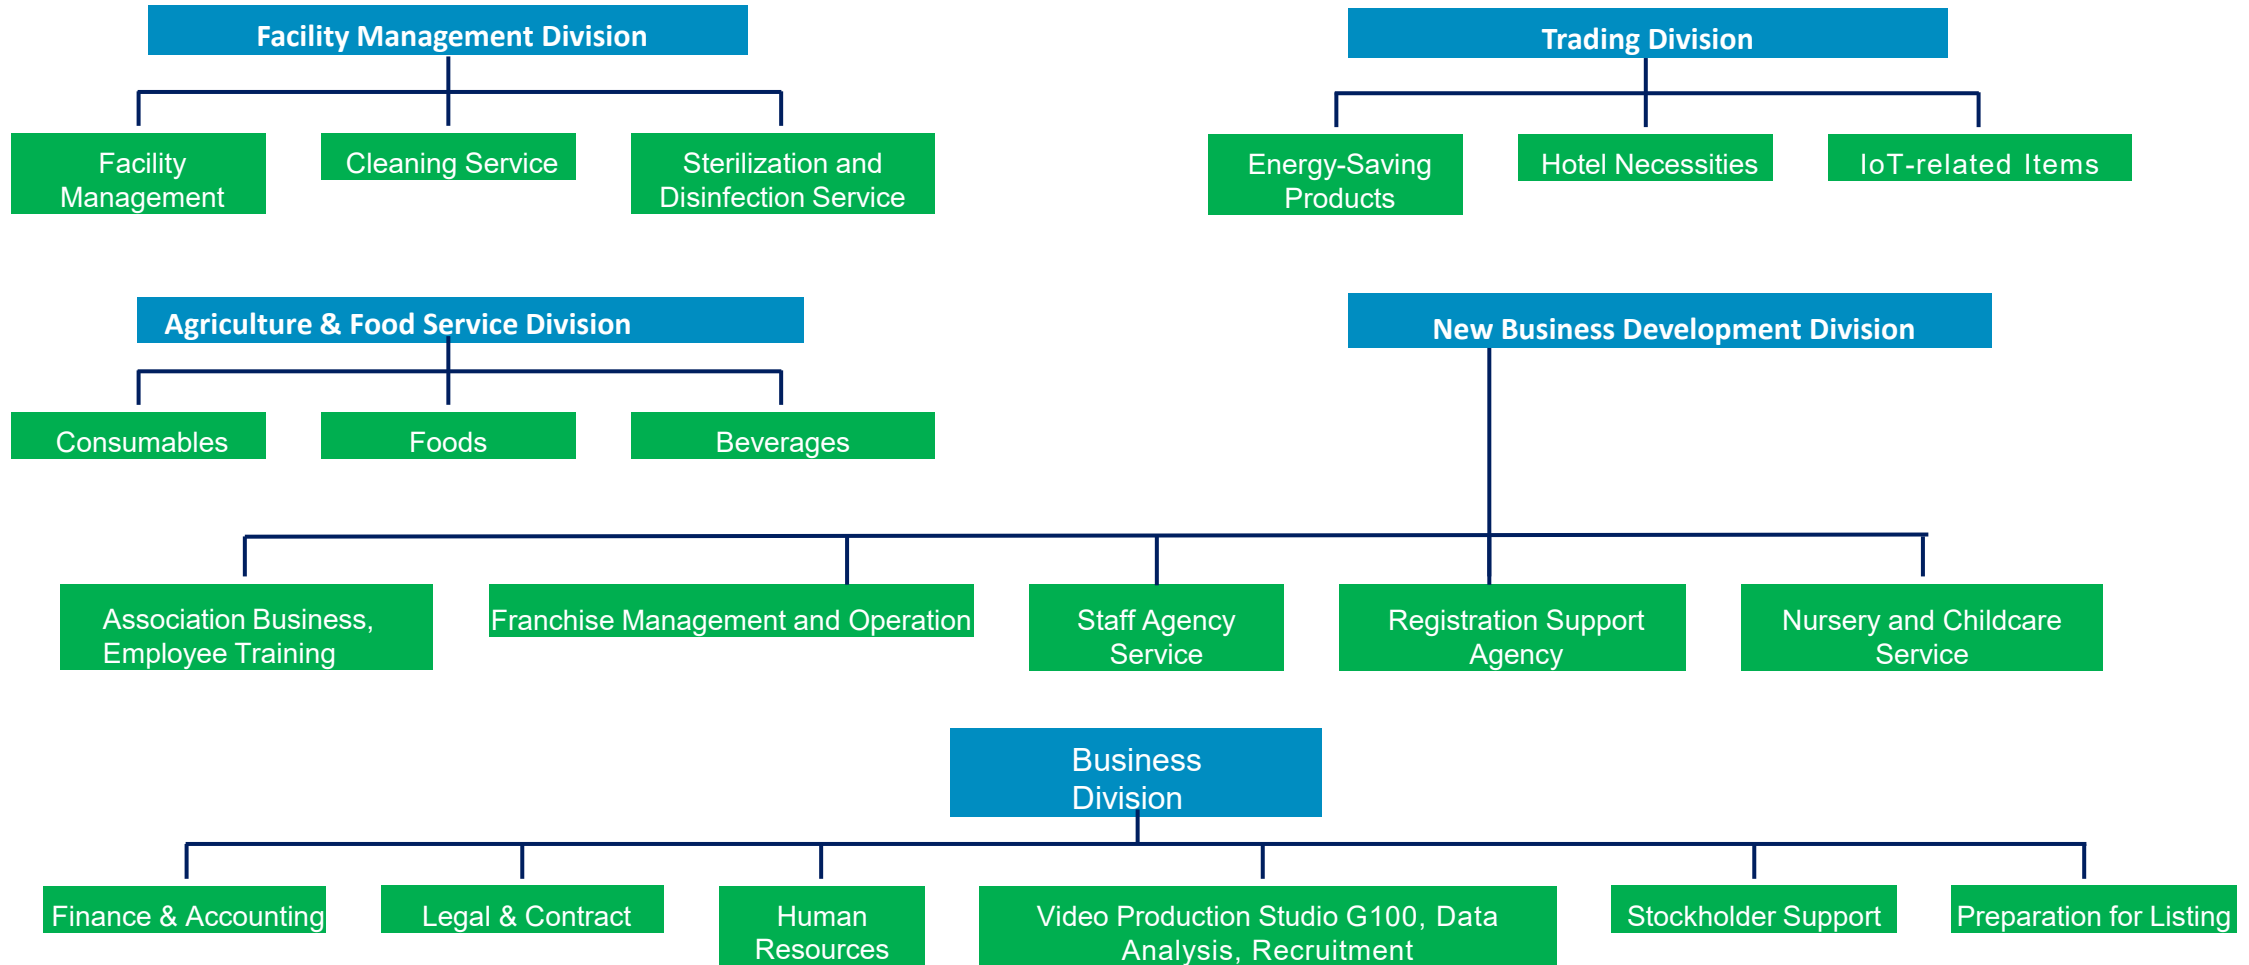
Facility Management Division

Facility Management

Cleaning Service

Sterilization and Disinfection Service

Trading Division

Energy-Saving Products

Hotel Necessities

IoT-related Items

Agriculture & Food Service Division

Consumables

Foods

Beverages

New Business Development Division

Association Business, Employee Training

Franchise Management and Operation

Staff Agency Service

Registration Support Agency

Nursery and Childcare Service

Business Division

Finance & Accounting

Legal & Contract

Human Resources

Video Production Studio G100, Data Analysis, Recruitment

Stockholder Support

Preparation for Listing